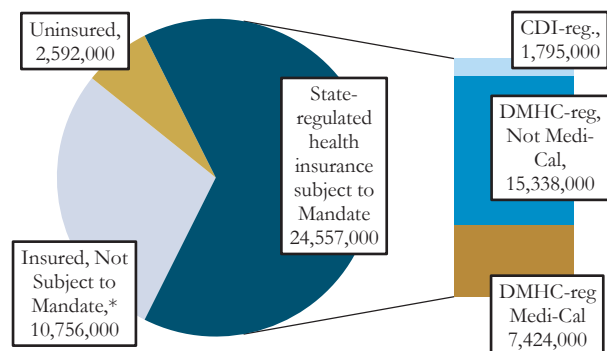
Uninsured, 2,592,000

State-regulated health insurance subject to Mandate 24,557,000

Insured, Not Subject to Mandate,* 10,756,000

CDI-reg., 1,795,000

DMHC-reg, Not Medi-Cal, 15,338,000

DMHC-reg Medi-Cal 7,424,000